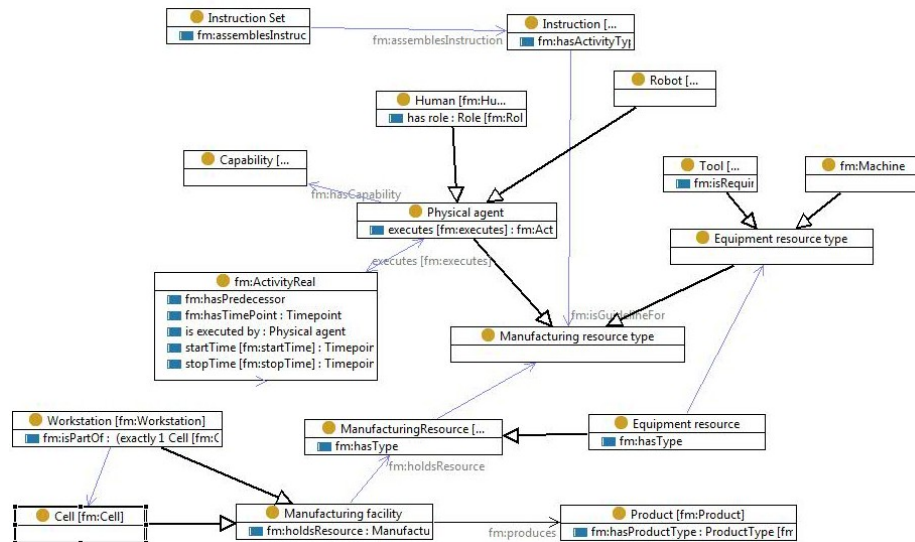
Instruction Set
fm:assemblesInstruc

fm:assemblesInstruction

Instruction [...
fm:hasActivityTy

Robot [...

Human [fm:Hu...
has role : Role [fm:Rol

Capability [...

fm:hasCapability

Physical agent
executes [fm:executes] : fm:Act

Tool [...
fm:isRequir

fm:Machine

Equipment resource type

executes [fm:executes]

fm:ActivityReal
fm:hasPredecessor
fm:hasTimePoint : Timepoint
is executed by : Physical agent
startTime [fm:startTime] : Timepoir
stopTime [fm:stopTime] : Timepoir

fm:isGuidelineFor

Manufacturing resource type

Workstation [fm:Workstation]
fm:isPartOf : (exactly 1 Cell [fm:C

ManufacturingResource [...
fm:hasType

Equipment resource
fm:hasType

fm:holdsResource

Cell [fm:Cell]

Manufacturing facility
fm:holdsResource : Manufactu

fm:produces

Product [fm:Product]
fm:hasProductType : ProductType [fm